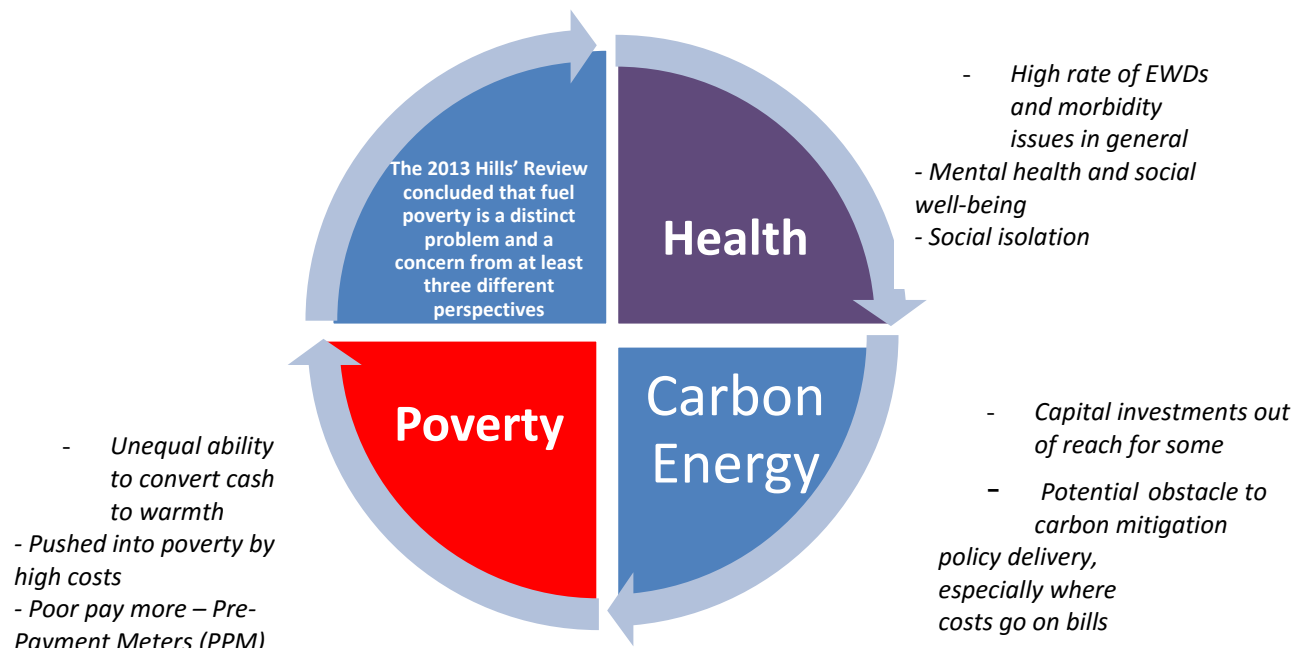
The 2013 Hills' Review concluded that fuel poverty is a distinct problem and a concern from at least three different perspectives

Health

- High rate of EWDs and morbidity issues in general
- Mental health and social well-being
- Social isolation

Carbon Energy

- Capital investments out of reach for some
- Potential obstacle to carbon mitigation policy delivery, especially where costs go on bills

Poverty

- Unequal ability to convert cash to warmth
- Pushed into poverty by high costs
- Poor pay more – Pre-Payment Meters (PPM)